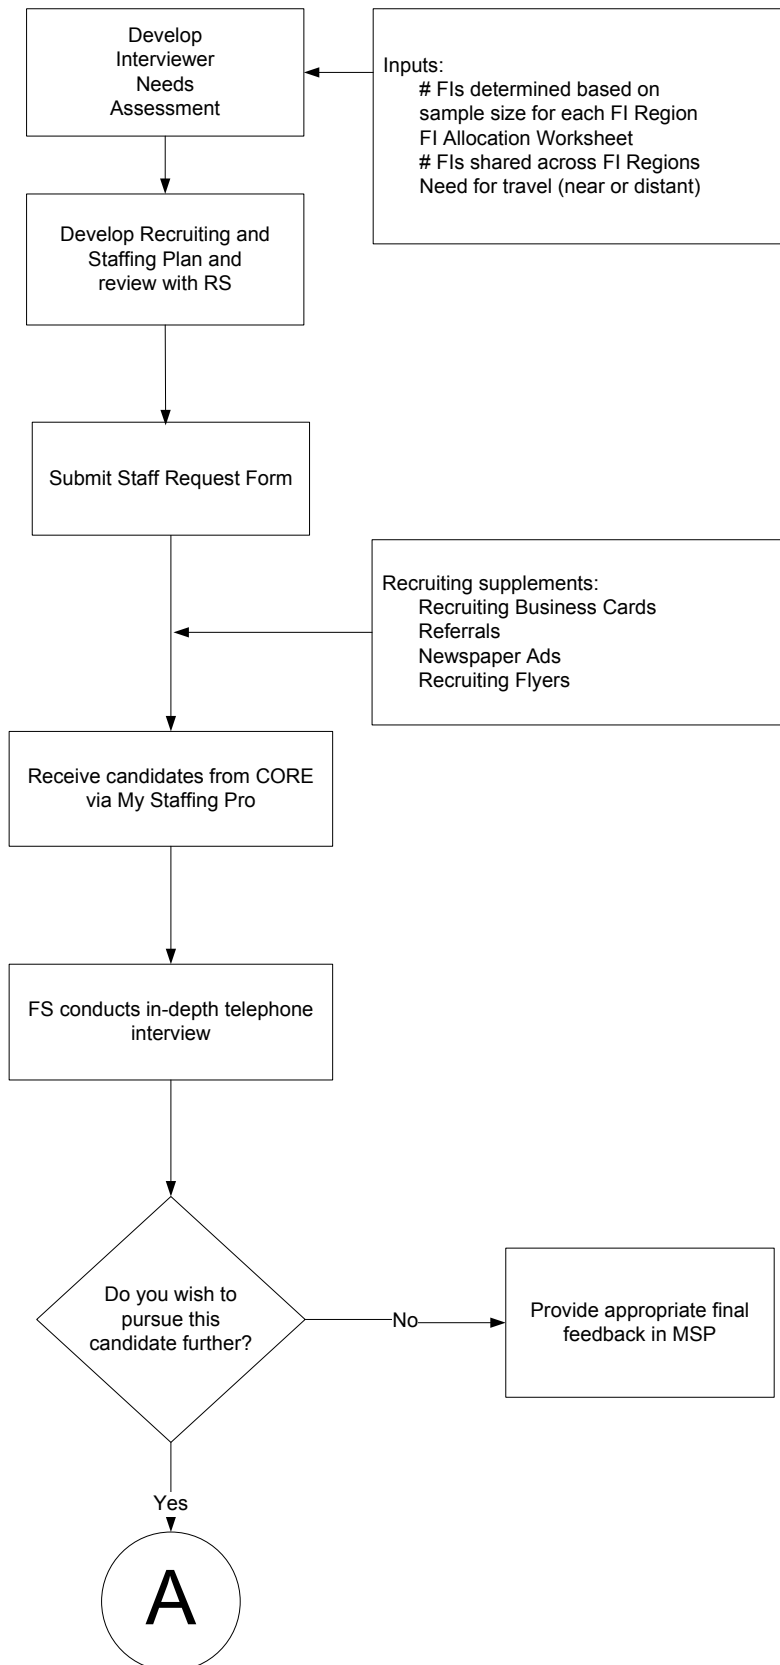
Develop Interviewer Needs Assessment

Inputs:
# FIs determined based on sample size for each FI Region
FI Allocation Worksheet
# FIs shared across FI Regions
Need for travel (near or distant)

Develop Recruiting and Staffing Plan and review with RS

Submit Staff Request Form

Recruiting supplements:
Recruiting Business Cards
Referrals
Newspaper Ads
Recruiting Flyers

Receive candidates from CORE via My Staffing Pro

FS conducts in-depth telephone interview

Do you wish to pursue this candidate further?

No

Provide appropriate final feedback in MSP

Yes

A